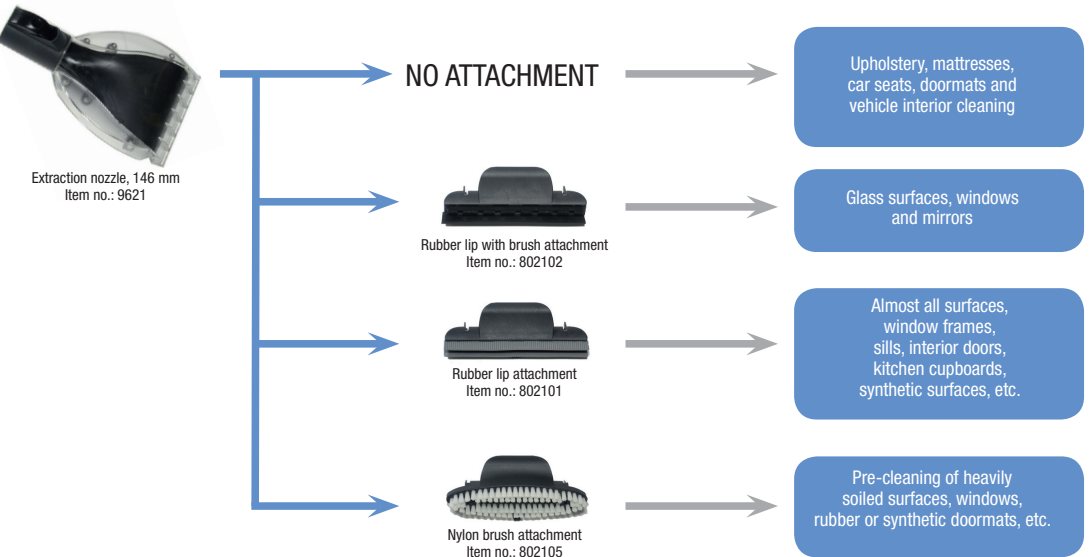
Extraction nozzle, 146 mm
Item no.: 9621

NO ATTACHMENT

Upholstery, mattresses, car seats, doormats and vehicle interior cleaning

Rubber lip with brush attachment
Item no.: 802102

Glass surfaces, windows and mirrors

Rubber lip attachment
Item no.: 802101

Almost all surfaces, window frames, sills, interior doors, kitchen cupboards, synthetic surfaces, etc.

Nylon brush attachment
Item no.: 802105

Pre-cleaning of heavily soiled surfaces, windows, rubber or synthetic doormats, etc.